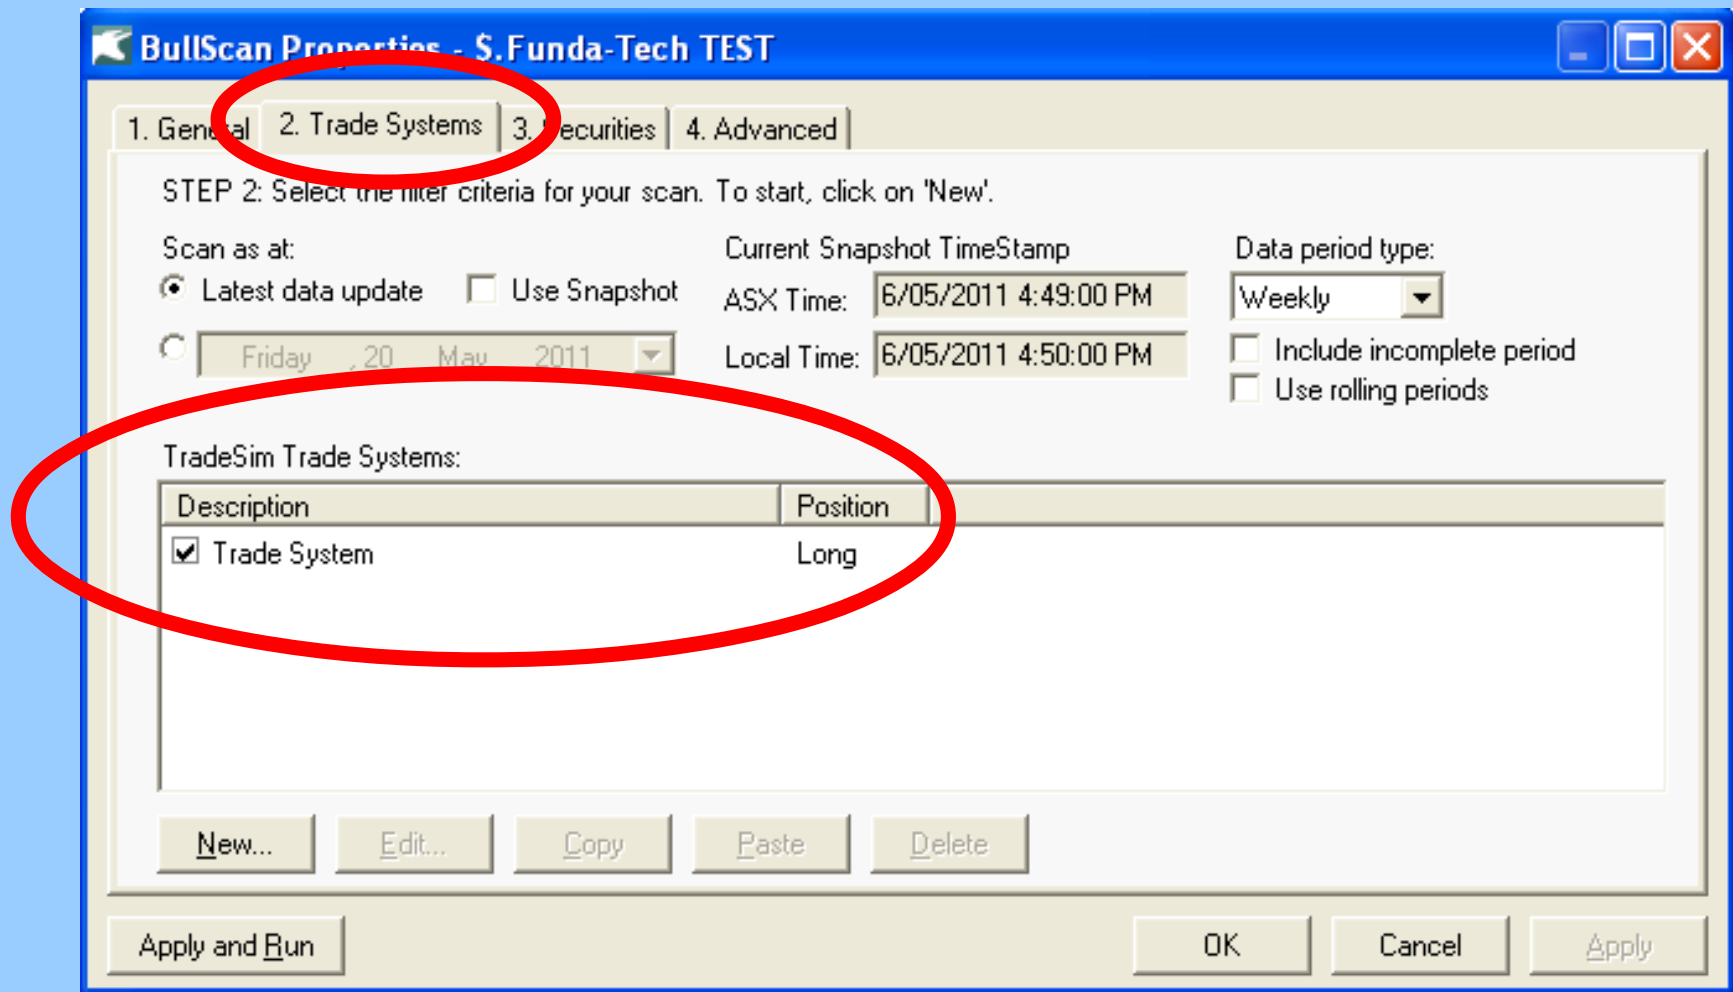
BullScan Properties - S.Funda-Tech TEST

1. Gen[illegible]al | 2. Trade Systems | 3. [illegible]ecurities | 4. Advanced

STEP 2: Select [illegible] criteria for your scan. To start, click on 'New'.

Scan as at:
Latest data update
Use Snapshot
Friday , 20 May 2011

Current Snapshot TimeStamp
ASX Time: 6/05/2011 4:49:00 PM
Local Time: 6/05/2011 4:50:00 PM

Data period type:
Weekly
Include incomplete period
Use rolling periods

TradeSim Trade Systems:

| Description | Position |
|---|---|
| Trade System | Long |

New... Edit... Copy Paste Delete

Apply and Run OK Cancel Apply